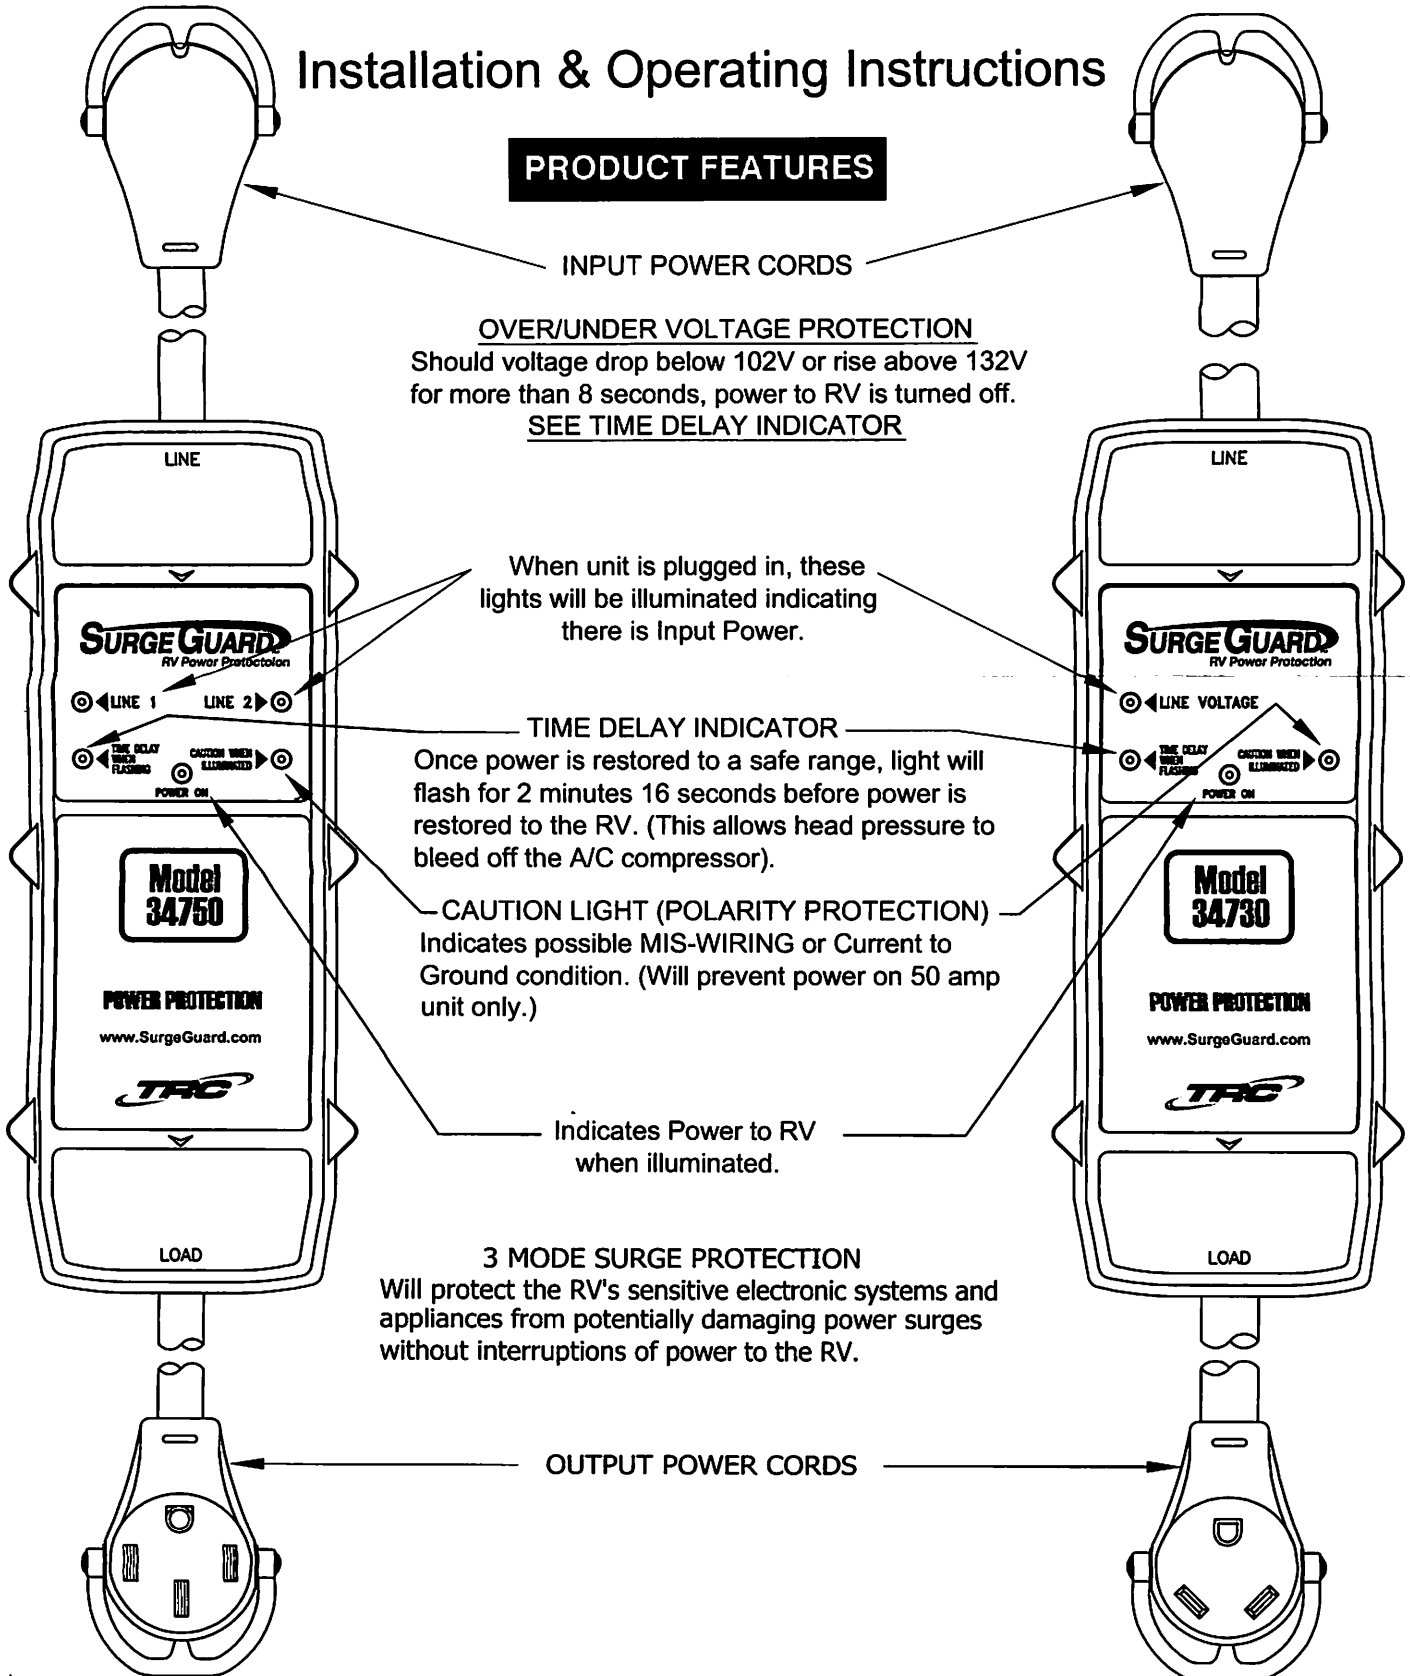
Installation & Operating Instructions

PRODUCT FEATURES

INPUT POWER CORDS

OVER/UNDER VOLTAGE PROTECTION
Should voltage drop below 102V or rise above 132V for more than 8 seconds, power to RV is turned off.
SEE TIME DELAY INDICATOR

LINE

LINE

When unit is plugged in, these lights will be illuminated indicating there is Input Power.

SURGE GUARD
RV Power Protection

LINE 1   LINE 2

TIME DELAY WHEN FLASHING   CAUTION WHEN ILLUMINATED
POWER ON

SURGE GUARD
RV Power Protection

LINE VOLTAGE

TIME DELAY WHEN FLASHING   CAUTION WHEN ILLUMINATED
POWER ON

TIME DELAY INDICATOR
Once power is restored to a safe range, light will flash for 2 minutes 16 seconds before power is restored to the RV. (This allows head pressure to bleed off the A/C compressor).

Model 34750

Model 34730

CAUTION LIGHT (POLARITY PROTECTION)
Indicates possible MIS-WIRING or Current to Ground condition. (Will prevent power on 50 amp unit only.)

POWER PROTECTION
www.SurgeGuard.com
TRC

POWER PROTECTION
www.SurgeGuard.com
TRC

Indicates Power to RV when illuminated.

LOAD

LOAD

3 MODE SURGE PROTECTION
Will protect the RV's sensitive electronic systems and appliances from potentially damaging power surges without interruptions of power to the RV.

OUTPUT POWER CORDS